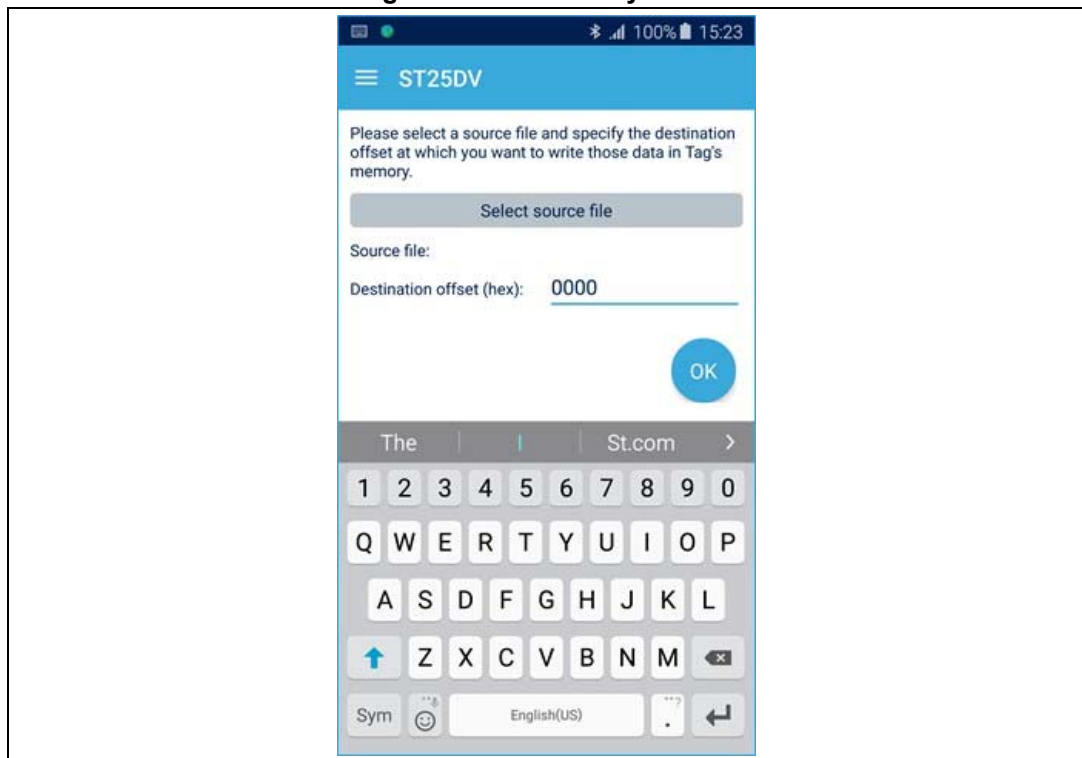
100% 15:23

ST25DV

Please select a source file and specify the destination offset at which you want to write those data in Tag's memory.

Select source file

Source file:

Destination offset (hex): 0000

OK

The | I | St.com >

1 2 3 4 5 6 7 8 9 0

Q W E R T Y U I O P

A S D F G H J K L

Z X C V B N M

Sym English(US) .